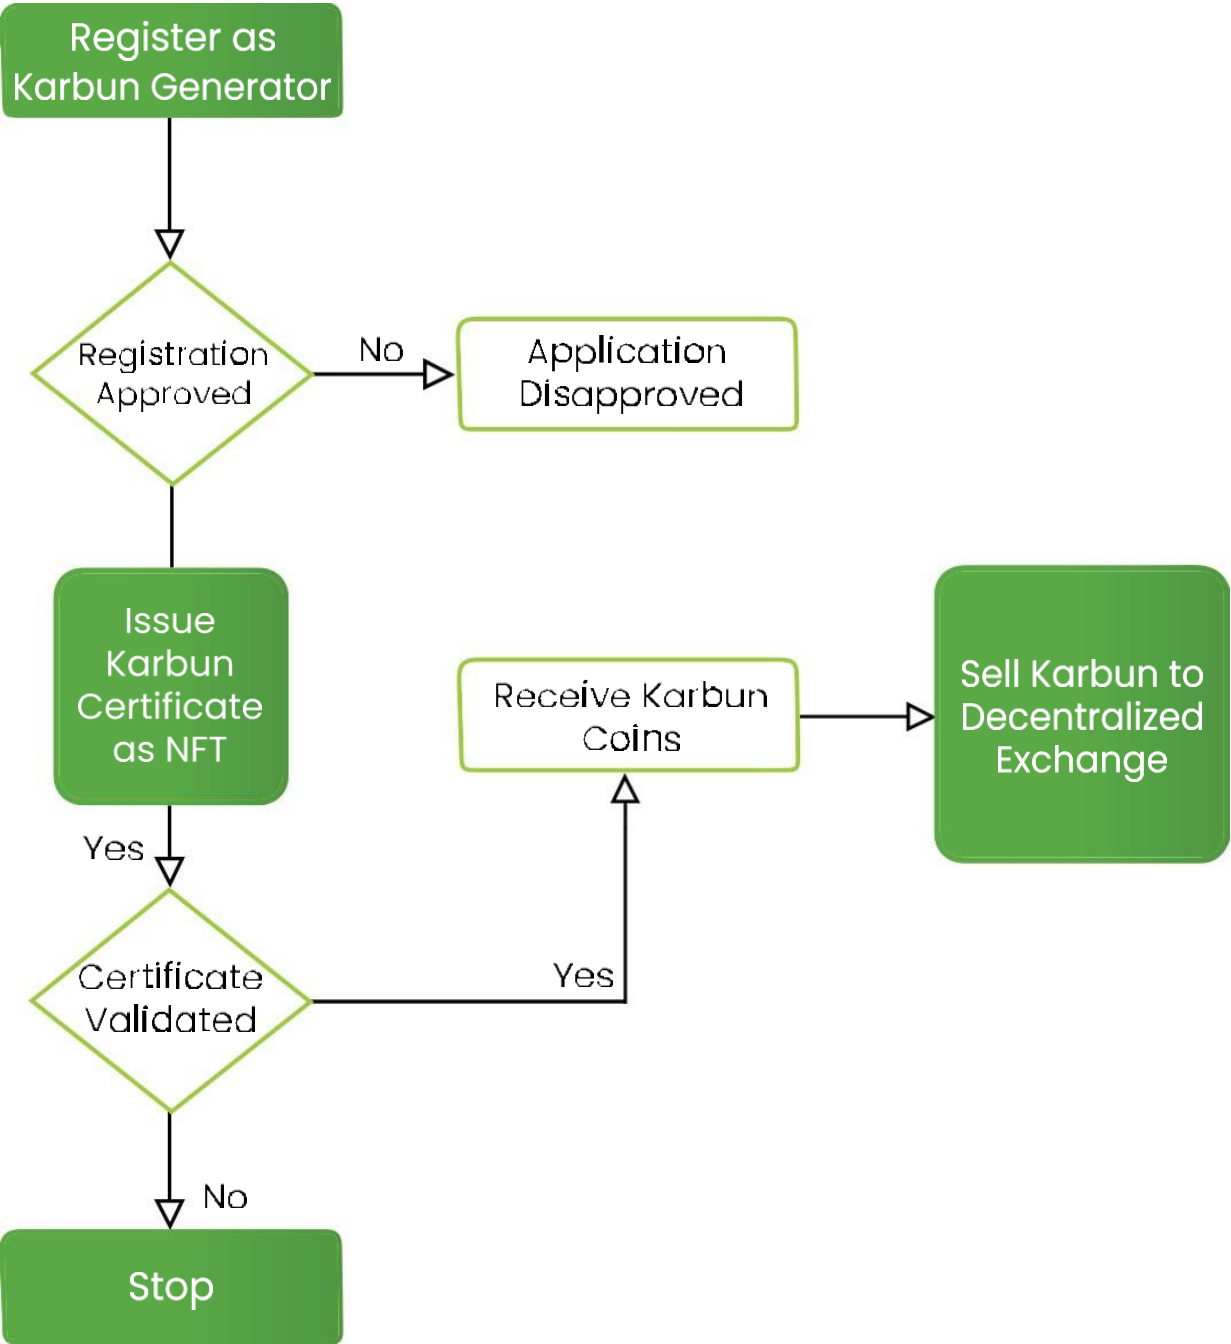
Register as Karbun Generator

Registration Approved

No

Application Disapproved

Issue Karbun Certificate as NFT

Receive Karbun Coins

Sell Karbun to Decentralized Exchange

Yes

Certificate Validated

Yes

No

Stop